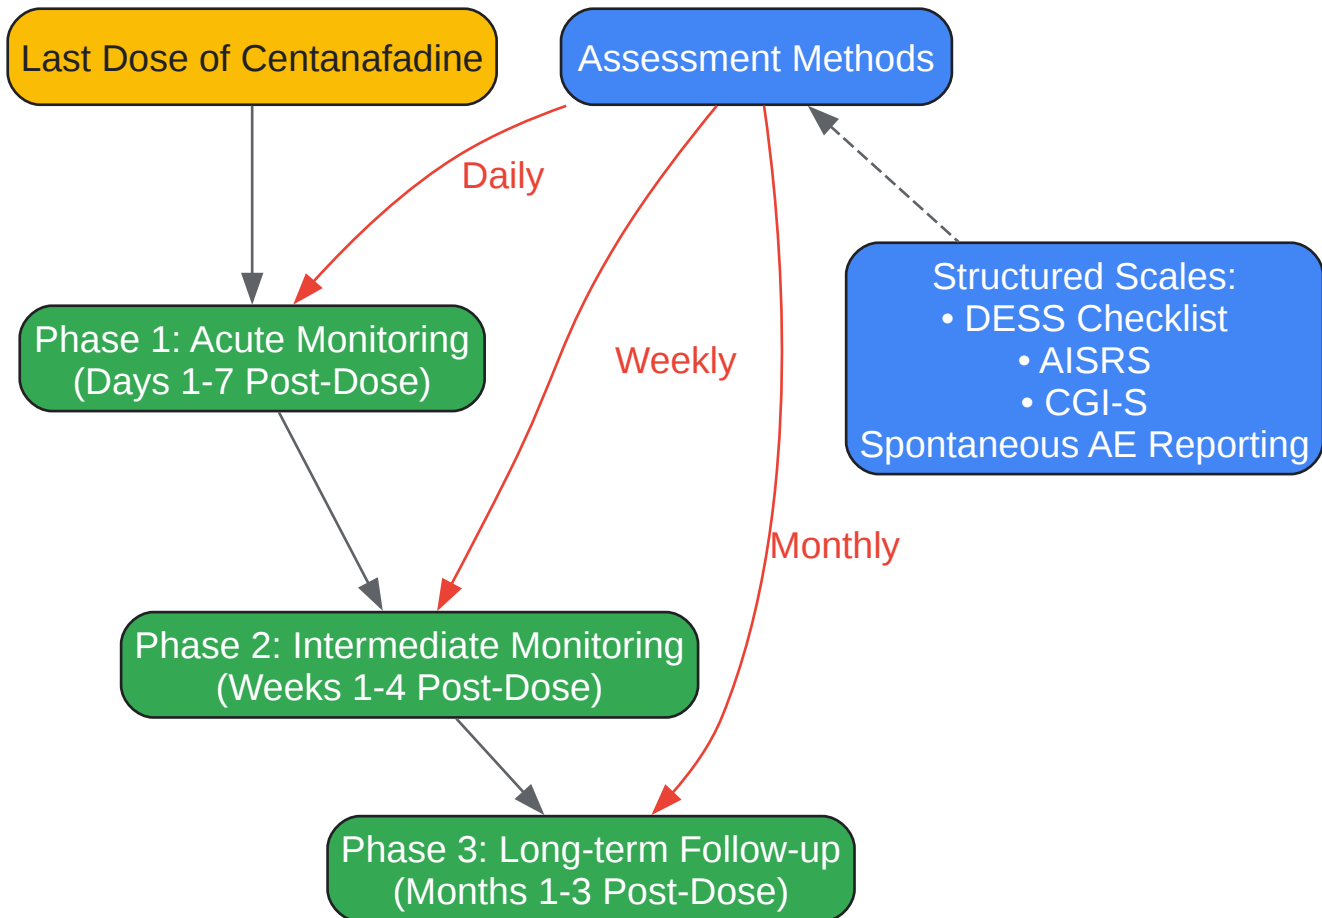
Last Dose of Centanafadine

Assessment Methods

Daily

Phase 1: Acute Monitoring
(Days 1-7 Post-Dose)

Weekly

Structured Scales:
• DESS Checklist
• AISRS
• CGI-S
Spontaneous AE Reporting

Monthly

Phase 2: Intermediate Monitoring
(Weeks 1-4 Post-Dose)

Phase 3: Long-term Follow-up
(Months 1-3 Post-Dose)